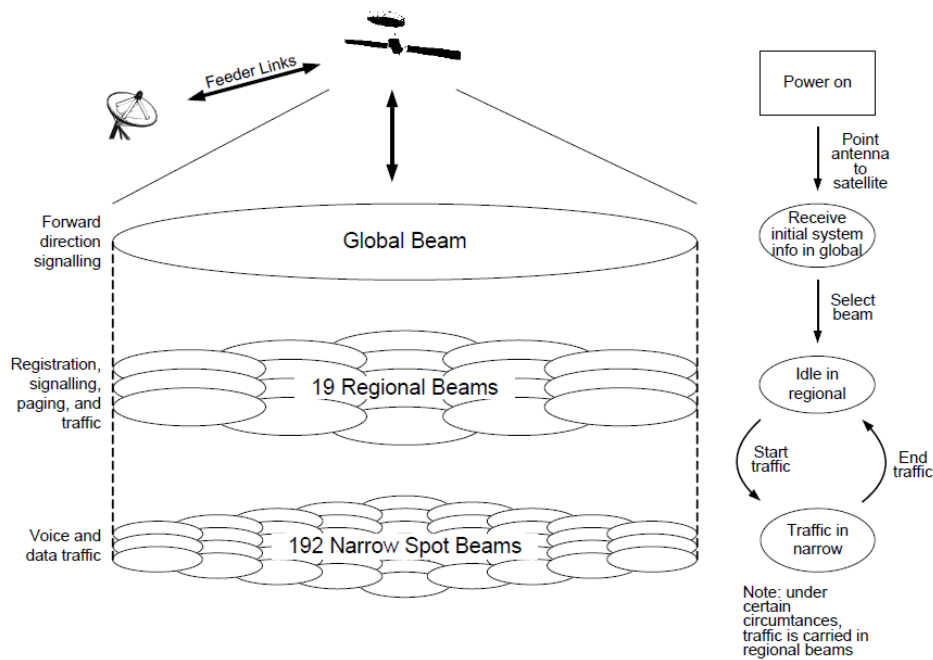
Feeder Links

Forward direction signalling

Global Beam

Registration, signalling, paging, and traffic

19 Regional Beams

Voice and data traffic

192 Narrow Spot Beams

Power on

Point antenna to satellite

Receive initial system info in global

Select beam

Idle in regional

Start traffic

End traffic

Traffic in narrow

Note: under certain circumtances, traffic is carried in regional beams